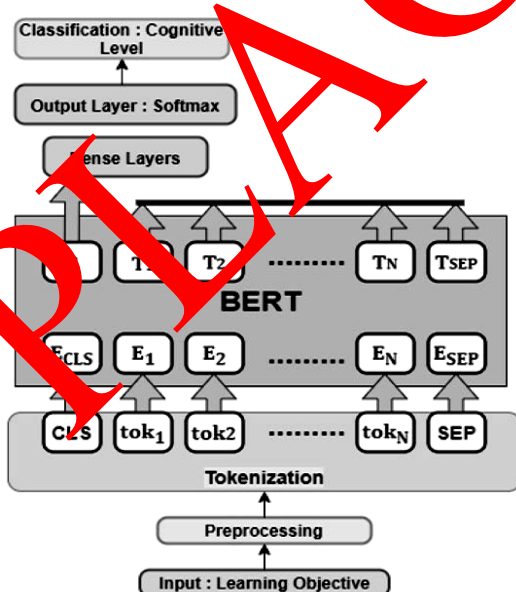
Classification : Cognitive Level

Output Layer : Softmax

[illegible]ense Layers

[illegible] T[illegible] T2 ........ TN TSEP

BERT

E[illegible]CLS E1 E2 ........ EN ESEP

C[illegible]S tok1 tok2 ........ tokN SEP

Tokenization

Preprocessing

Input : Learning Objective

PLAC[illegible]